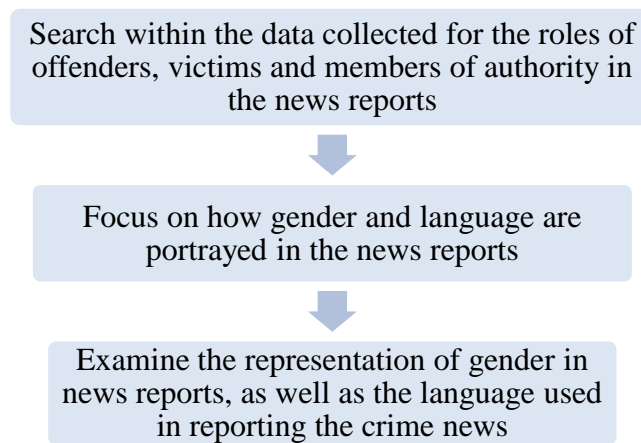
Search within the data collected for the roles of offenders, victims and members of authority in the news reports

Focus on how gender and language are portrayed in the news reports

Examine the representation of gender in news reports, as well as the language used in reporting the crime news